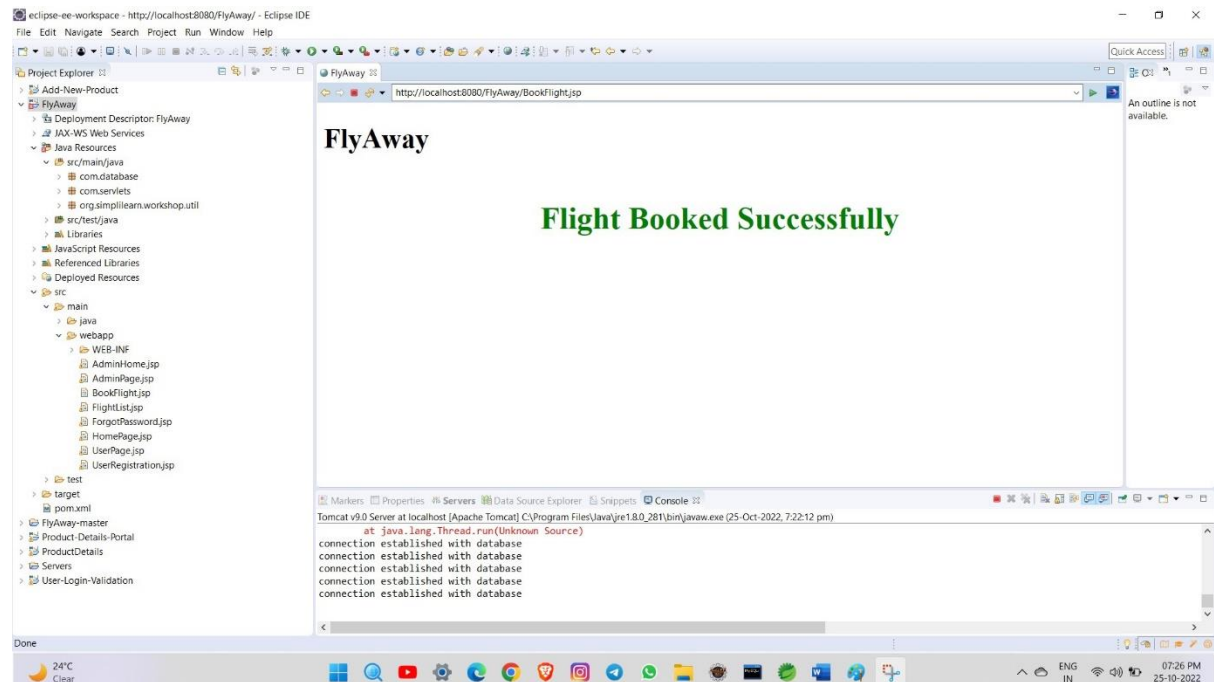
eclipse-ee-workspace - http://localhost:8080/FlyAway/ - Eclipse IDE

File Edit Navigate Search Project Run Window Help

Quick Access

Project Explorer

Add-New-Product
FlyAway
Deployment Descriptor: FlyAway
JAX-WS Web Services
Java Resources
src/main/java
com.database
com.servlets
org.simplilearn.workshop.util
src/test/java
Libraries
JavaScript Resources
Referenced Libraries
Deployed Resources
src
main
java
webapp
WEB-INF
AdminHome.jsp
AdminPage.jsp
BookFlight.jsp
FlightList.jsp
ForgotPassword.jsp
HomePage.jsp
UserPage.jsp
UserRegistration.jsp
test
target
pom.xml
FlyAway-master
Product-Details-Portal
ProductDetails
Servers
User-Login-Validation

FlyAway

http://localhost:8080/FlyAway/BookFlight.jsp

FlyAway

Flight Booked Successfully

An outline is not available.

Markers Properties Servers Data Source Explorer Snippets Console

Tomcat v9.0 Server at localhost [Apache Tomcat] C:\Program Files\Java\jre1.8.0_281\bin\javaw.exe (25-Oct-2022, 7:22:12 pm)

at java.lang.Thread.run(Unknown Source)
connection established with database
connection established with database
connection established with database
connection established with database
connection established with database

Done

24°C
Clear

ENG
IN

07:26 PM
25-10-2022